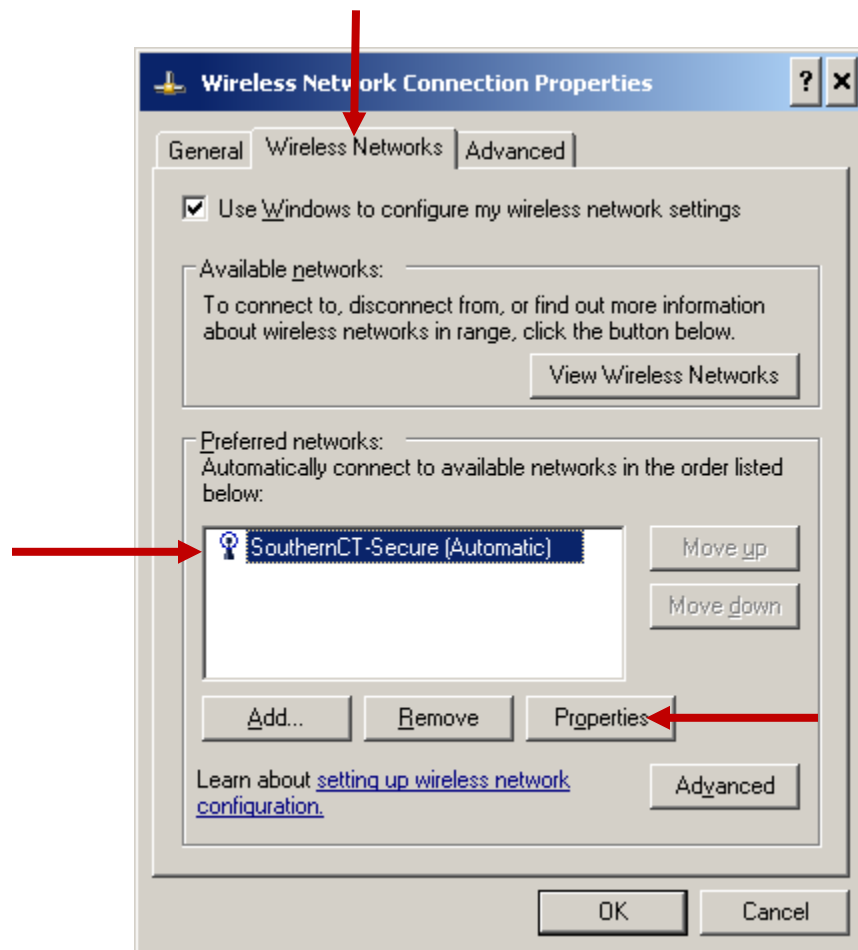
Wireless Network Connection Properties

?
X

General
Wireless Networks
Advanced

Use Windows to configure my wireless network settings

Available networks:
To connect to, disconnect from, or find out more information about wireless networks in range, click the button below.

View Wireless Networks

Preferred networks:
Automatically connect to available networks in the order listed below:

SouthernCT-Secure (Automatic)

Move up
Move down

Add...
Remove
Properties

Learn about setting up wireless network configuration.

Advanced

OK
Cancel